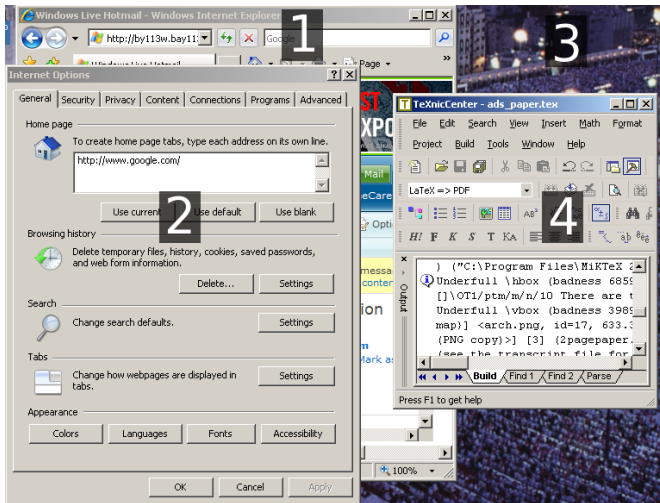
Windows Live Hotmail - Windows Internet Explorer

http://by113w.bay11

Google

1

3

Page

Internet Options

General Security Privacy Content Connections Programs Advanced

Home page

To create home page tabs, type each address on its own line.

http://www.google.com/

Use current 2 Use default Use blank

Browsing history

Delete temporary files, history, cookies, saved passwords, and web form information.

Delete... Settings

Search

Change search defaults. Settings

Tabs

Change how webpages are displayed in tabs. Settings

Appearance

Colors Languages Fonts Accessibility

OK Cancel Apply

TeXnicCenter - ads_paper.tex

File Edit Search View Insert Math Format

Project Build Tools Window Help

LaTeX => PDF

4

Output

) ("C:\Program Files\MiKTeX 2

Underfull \hbox (badness 6859

[]\OT1/ptm/m/n/10 There are t

Underfull \vbox (badness 3989

map}] <arch.png, id=17, 633.3

(PNG copy)>] [3] (2pagepaper.

(see the transcript file for

Build Find 1 Find 2 Parse

Press F1 to get help

100%